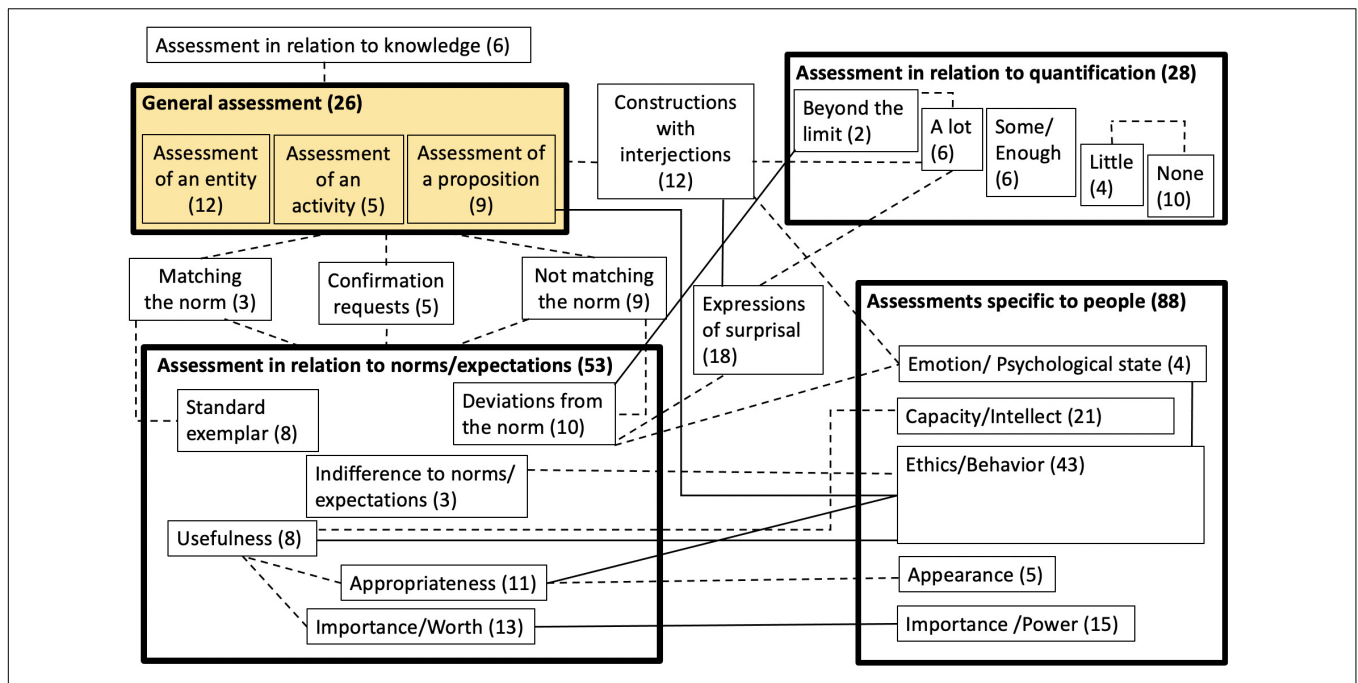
Assessment in relation to knowledge (6)

General assessment (26)

Assessment of an entity (12)

Assessment of an activity (5)

Assessment of a proposition (9)

Constructions with interjections (12)

Assessment in relation to quantification (28)

Beyond the limit (2)

A lot (6)

Some/ Enough (6)

Little (4)

None (10)

Matching the norm (3)

Confirmation requests (5)

Not matching the norm (9)

Expressions of surprisal (18)

Assessments specific to people (88)

Assessment in relation to norms/expectations (53)

Emotion/ Psychological state (4)

Standard exemplar (8)

Deviations from the norm (10)

Capacity/Intellect (21)

Indifference to norms/ expectations (3)

Ethics/Behavior (43)

Usefulness (8)

Appropriateness (11)

Appearance (5)

Importance/Worth (13)

Importance /Power (15)